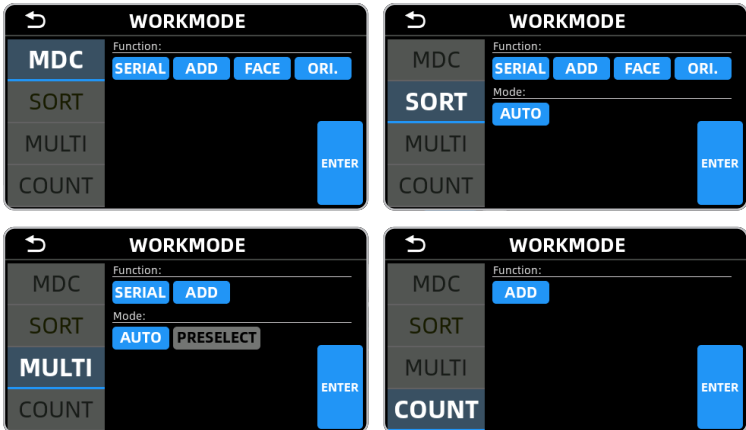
WORKMODE

MDC
SORT
MULTI
COUNT

Function:
SERIAL ADD FACE ORI.

ENTER

WORKMODE

MDC
SORT
MULTI
COUNT

Function:
SERIAL ADD FACE ORI.
Mode:
AUTO

ENTER

WORKMODE

MDC
SORT
MULTI
COUNT

Function:
SERIAL ADD
Mode:
AUTO PRESELECT

ENTER

WORKMODE

MDC
SORT
MULTI
COUNT

Function:
ADD

ENTER